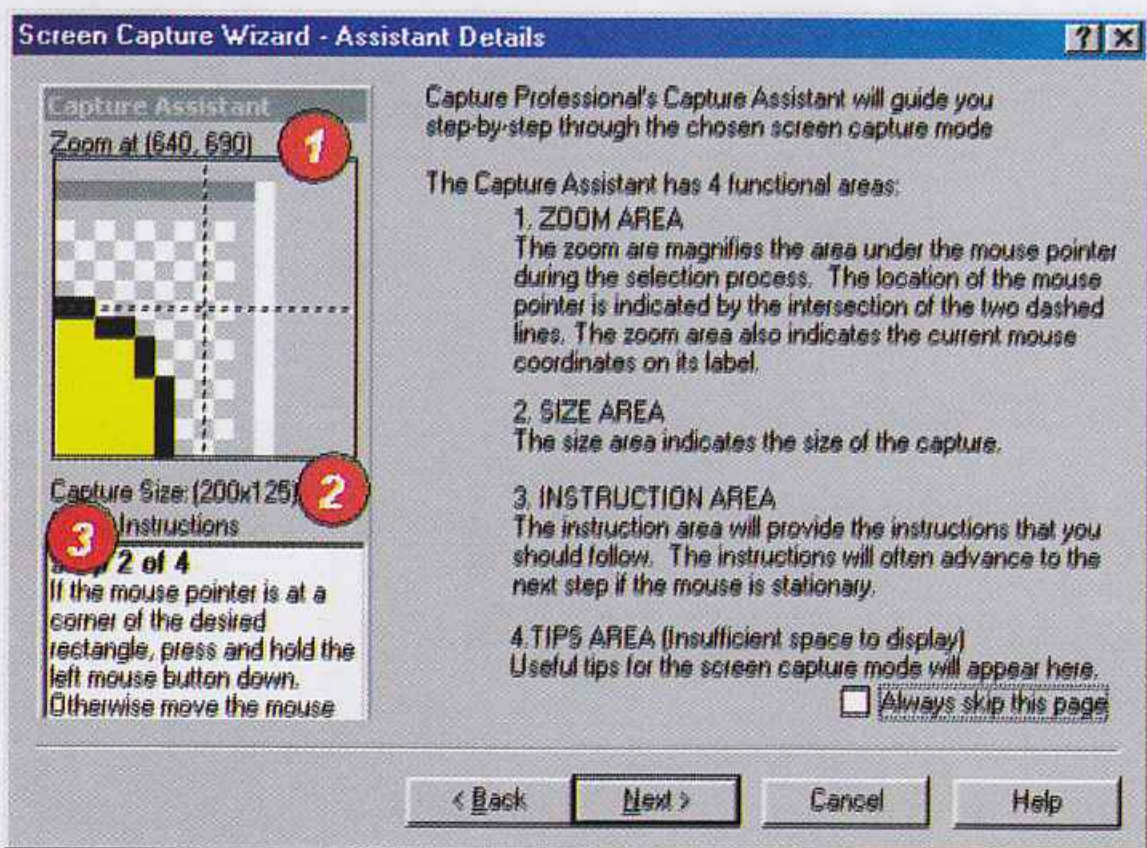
Screen Capture Wizard - Assistant Details

?

Capture Assistant

Zoom at (640, 690)

1

Capture Size: (200x125)

2

Instructions

3

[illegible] 2 of 4

If the mouse pointer is at a corner of the desired rectangle, press and hold the left mouse button down. Otherwise move the mouse

Capture Professional's Capture Assistant will guide you step-by-step through the chosen screen capture mode

The Capture Assistant has 4 functional areas:

1. ZOOM AREA
The zoom are magnifies the area under the mouse pointer during the selection process. The location of the mouse pointer is indicated by the intersection of the two dashed lines. The zoom area also indicates the current mouse coordinates on its label.

2. SIZE AREA
The size area indicates the size of the capture.

3. INSTRUCTION AREA
The instruction area will provide the instructions that you should follow. The instructions will often advance to the next step if the mouse is stationary.

4.TIPS AREA (Insufficient space to display)
Useful tips for the screen capture mode will appear here.

Always skip this page

< Back

Next >

Cancel

Help